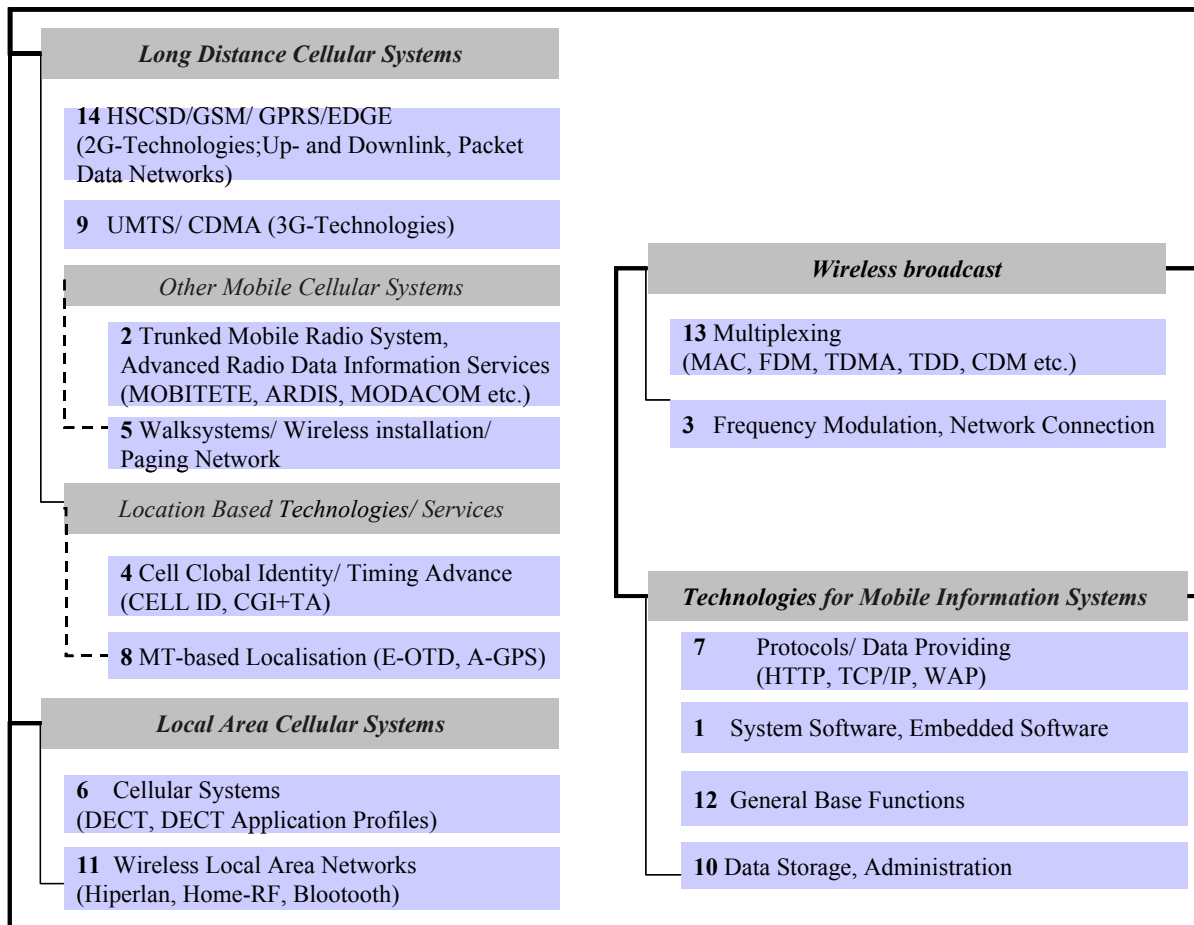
Long Distance Cellular Systems

14 HSCSD/GSM/ GPRS/EDGE (2G-Technologies;Up- and Downlink, Packet Data Networks)

9 UMTS/ CDMA (3G-Technologies)

Other Mobile Cellular Systems

2 Trunked Mobile Radio System, Advanced Radio Data Information Services (MOBITETE, ARDIS, MODACOM etc.)

5 Walksystems/ Wireless installation/ Paging Network

Location Based Technologies/ Services

4 Cell Clobal Identity/ Timing Advance (CELL ID, CGI+TA)

8 MT-based Localisation (E-OTD, A-GPS)

Local Area Cellular Systems

6 Cellular Systems (DECT, DECT Application Profiles)

11 Wireless Local Area Networks (Hiperlan, Home-RF, Blootooth)

Wireless broadcast

13 Multiplexing (MAC, FDM, TDMA, TDD, CDM etc.)

3 Frequency Modulation, Network Connection

Technologies for Mobile Information Systems

7 Protocols/ Data Providing (HTTP, TCP/IP, WAP)

1 System Software, Embedded Software

12 General Base Functions

10 Data Storage, Administration